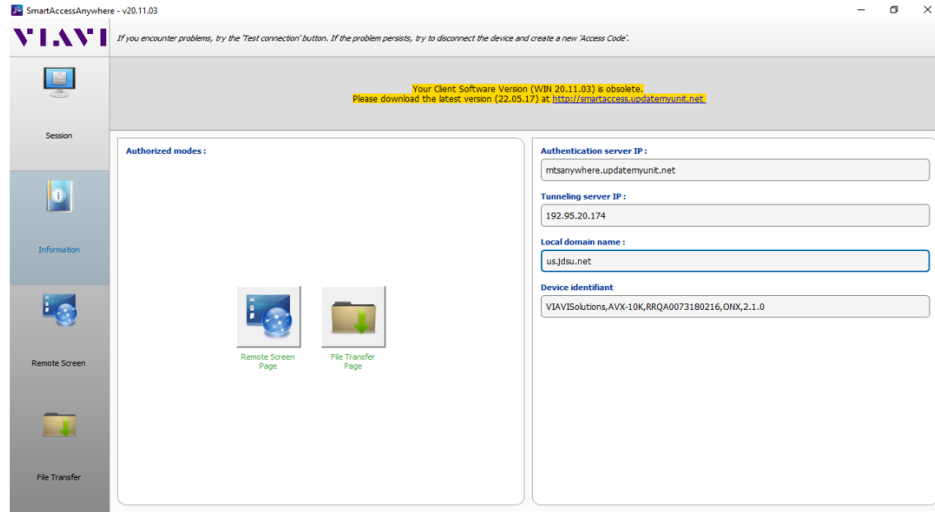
SmartAccessAnywhere - v20.11.03

VIAVI

If you encounter problems, try the 'Test connection' button. If the problem persists, try to disconnect the device and create a new 'Access Code'.

Your Client Software Version (WIN 20.11.03) is obsolete.
Please download the latest version (22.05.17) at http://smartaccess.updatemyunit.net

Session

Information

Remote Screen

File Transfer

Authorized modes :

Remote Screen Page

File Transfer Page

Authentication server IP :

mtsanywhere.updatemyunit.net

Tunneling server IP :

192.95.20.174

Local domain name :

us.jdsu.net

Device identifiant

VIAVISolutions,AVX-10K,RRQA0073180216,ONX,2.1.0